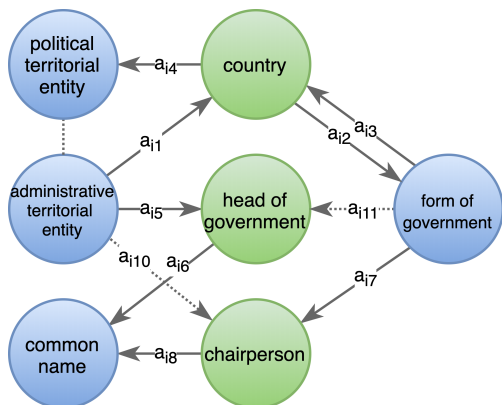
political territorial entity

$a_{i4}$

country

$a_{i1}$

$a_{i2}$

$a_{i3}$

administrative territorial entity

$a_{i5}$

head of government

$a_{i11}$

form of government

$a_{i10}$

$a_{i6}$

$a_{i7}$

common name

$a_{i8}$

chairperson